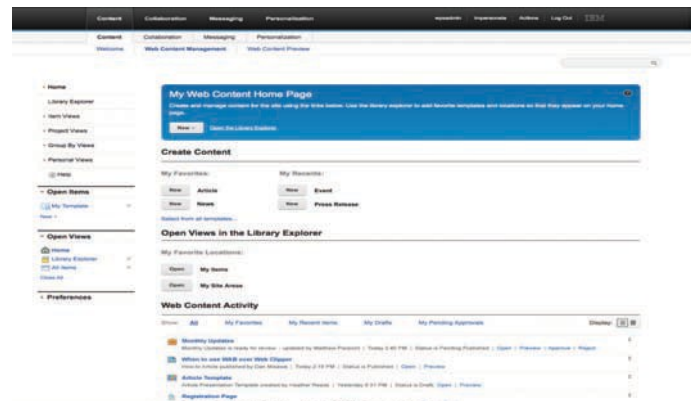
Content Collaboration Messaging Personalization wpsadmin Impersonate Actions Log Out IBM

Content Collaboration Messaging Personalization

Welcome Web Content Management Web Content Preview

Home

Library Explorer

Item Views

Project Views

Group By Views

Personal Views

Help

Open Items

My Template

New

Open Views

Home

Library Explorer

All Items

Close All

Preferences

My Web Content Home Page

Create and manage content for the site using the links below. Use the library explorer to add favorite templates and locations so that they appear on your home page.

New Open the Library Explorer

Create Content

My Favorites:

New Article

New News

Select from all templates...

My Recents:

New Event

New Press Release

Open Views in the Library Explorer

My Favorite Locations:

Open My Items

Open My Site Areas

Web Content Activity

Show: All My Favorites My Recent Items My Drafts My Pending Approvals Display:

Monthly Updates
Monthly Updates is ready for review - updated by Matthew Presson | Today 2:40 PM | Status is Pending Published | Open | Preview | Approve | Reject

When to use WAB over Web Clipper
How-to Article published by Dan Mosses | Today 2:10 PM | Status is Published | Open | Preview

Article Template
Article Presentation Template created by Heather Reeds | Yesterday 6:31 PM | Status is Draft Open | Preview

Registration Page